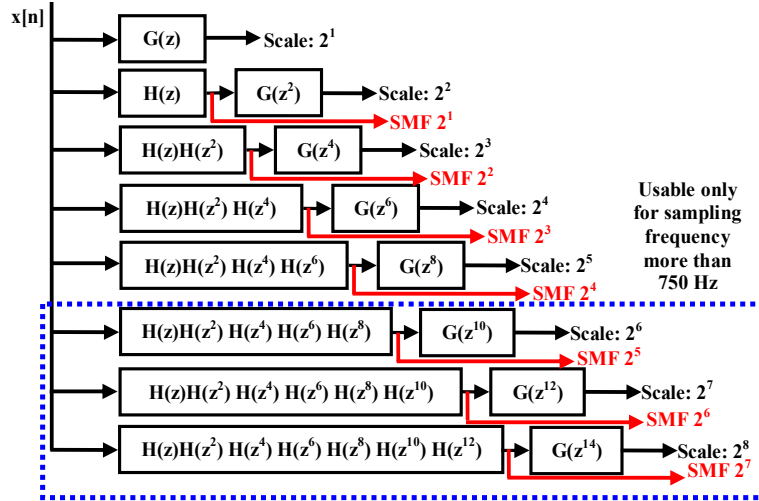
x[n]

G(z) Scale: $2^1$

H(z) G($z^2$) Scale: $2^2$

SMF $2^1$

H(z)H($z^2$) G($z^4$) Scale: $2^3$

SMF $2^2$

H(z)H($z^2$) H($z^4$) G($z^6$) Scale: $2^4$

SMF $2^3$

H(z)H($z^2$) H($z^4$) H($z^6$) G($z^8$) Scale: $2^5$

SMF $2^4$

Usable only for sampling frequency more than 750 Hz

H(z)H($z^2$) H($z^4$) H($z^6$) H($z^8$) G($z^{10}$) Scale: $2^6$

SMF $2^5$

H(z)H($z^2$) H($z^4$) H($z^6$) H($z^8$) H($z^{10}$) G($z^{12}$) Scale: $2^7$

SMF $2^6$

H(z)H($z^2$) H($z^4$) H($z^6$) H($z^8$) H($z^{10}$) H($z^{12}$) G($z^{14}$) Scale: $2^8$

SMF $2^7$